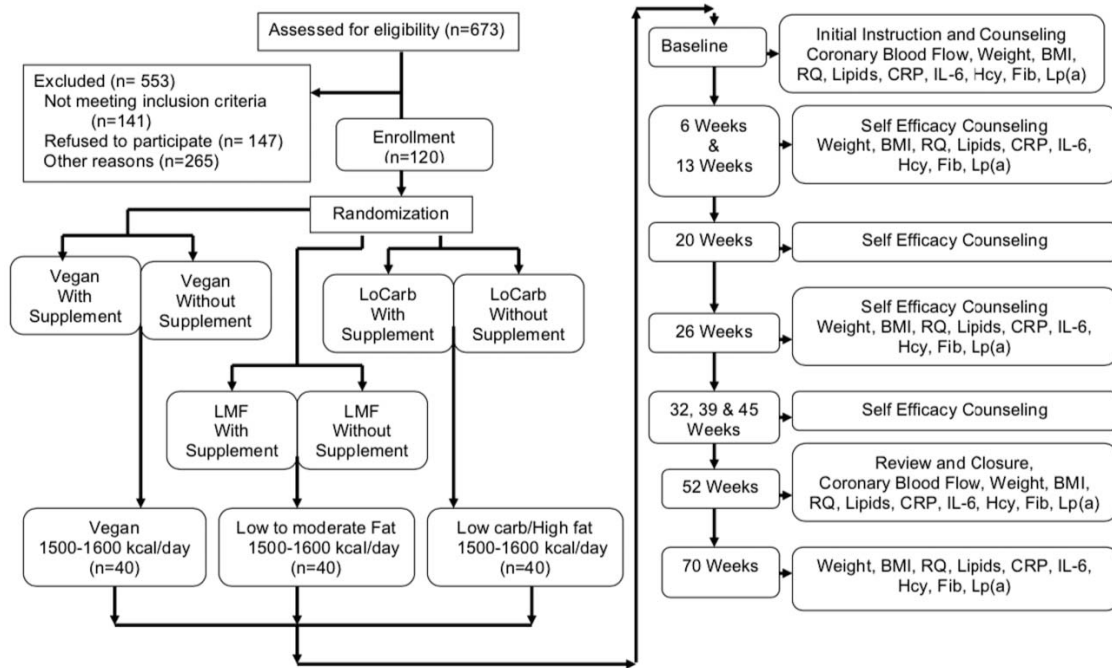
Assessed for eligibility (n=673)

Excluded (n= 553)
Not meeting inclusion criteria (n=141)
Refused to participate (n= 147)
Other reasons (n=265)

Enrollment (n=120)

Randomization

Vegan With Supplement

Vegan Without Supplement

LoCarb With Supplement

LoCarb Without Supplement

LMF With Supplement

LMF Without Supplement

Vegan 1500-1600 kcal/day (n=40)

Low to moderate Fat 1500-1600 kcal/day (n=40)

Low carb/High fat 1500-1600 kcal/day (n=40)

Baseline

Initial Instruction and Counseling Coronary Blood Flow, Weight, BMI, RQ, Lipids, CRP, IL-6, Hcy, Fib, Lp(a)

6 Weeks & 13 Weeks

Self Efficacy Counseling Weight, BMI, RQ, Lipids, CRP, IL-6, Hcy, Fib, Lp(a)

20 Weeks

Self Efficacy Counseling

26 Weeks

Self Efficacy Counseling Weight, BMI, RQ, Lipids, CRP, IL-6, Hcy, Fib, Lp(a)

32, 39 & 45 Weeks

Self Efficacy Counseling

52 Weeks

Review and Closure, Coronary Blood Flow, Weight, BMI, RQ, Lipids, CRP, IL-6, Hcy, Fib, Lp(a)

70 Weeks

Weight, BMI, RQ, Lipids, CRP, IL-6, Hcy, Fib, Lp(a)